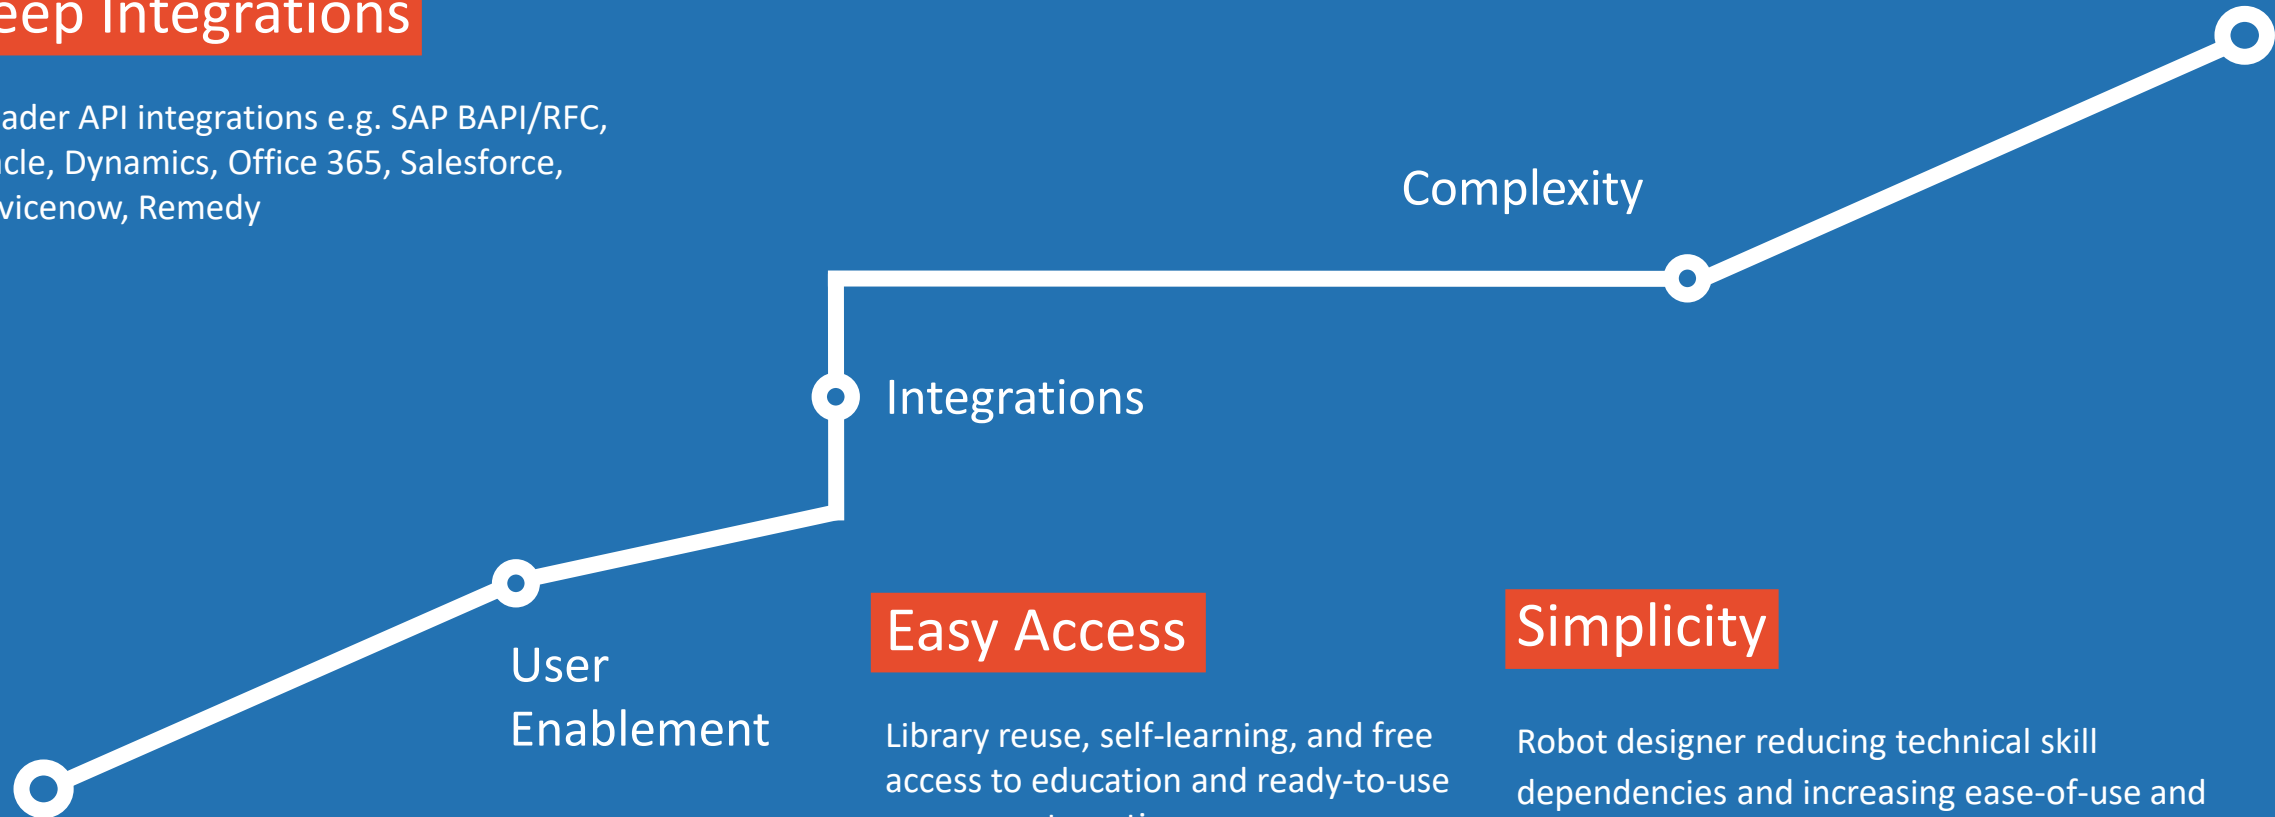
eep Integrations

ader API integrations e.g. SAP BAPI/RFC, cle, Dynamics, Office 365, Salesforce, vicenow, Remedy

Complexity

Integrations

User Enablement

Easy Access

Library reuse, self-learning, and free access to education and ready-to-use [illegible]

Simplicity

Robot designer reducing technical skill dependencies and increasing ease-of-use and